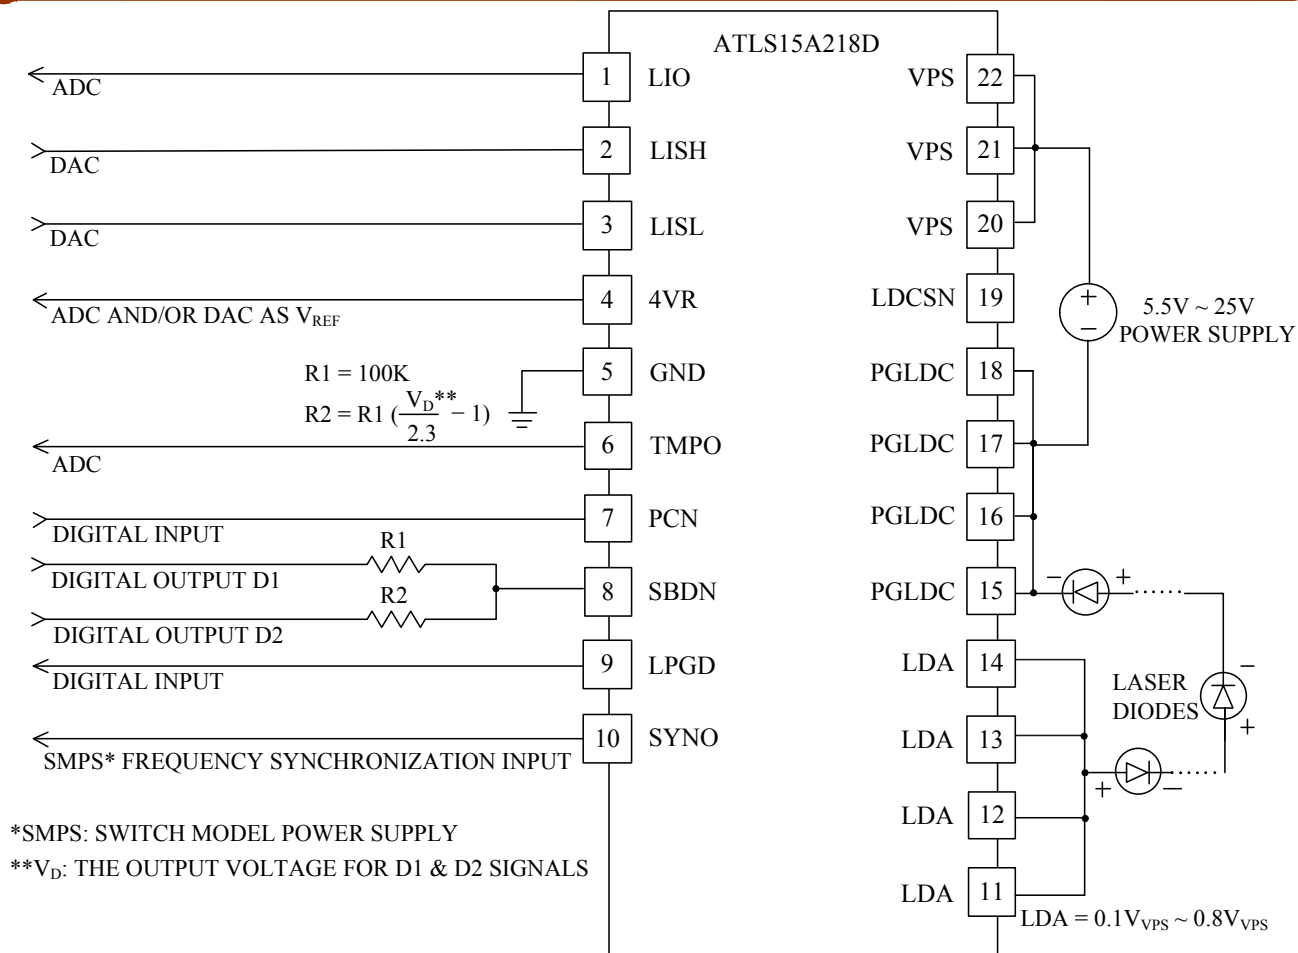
ATLS15A218D

ADC
1 LIO
DAC
2 LISH
DAC
3 LISL
ADC AND/OR DAC AS $V_{REF}$
4 4VR
R1 = 100K
R2 = R1 $(\frac{V_D**}{2.3} - 1)$
5 GND
ADC
6 TMPO
DIGITAL INPUT
7 PCN
R1
DIGITAL OUTPUT D1
R2
8 SBDN
DIGITAL OUTPUT D2
DIGITAL INPUT
9 LPGD
SMPS* FREQUENCY SYNCHRONIZATION INPUT
10 SYNO

*SMPS: SWITCH MODEL POWER SUPPLY
**$V_D$: THE OUTPUT VOLTAGE FOR D1 & D2 SIGNALS

VPS 22
VPS 21
VPS 20
LDCSN 19
PGLDC 18
PGLDC 17
PGLDC 16
PGLDC 15
LDA 14
LDA 13
LDA 12
LDA 11

+
−
5.5V ~ 25V
POWER SUPPLY

− +
LASER
DIODES
− +
+ −

LDA = $0.1V_{VPS} \sim 0.8V_{VPS}$